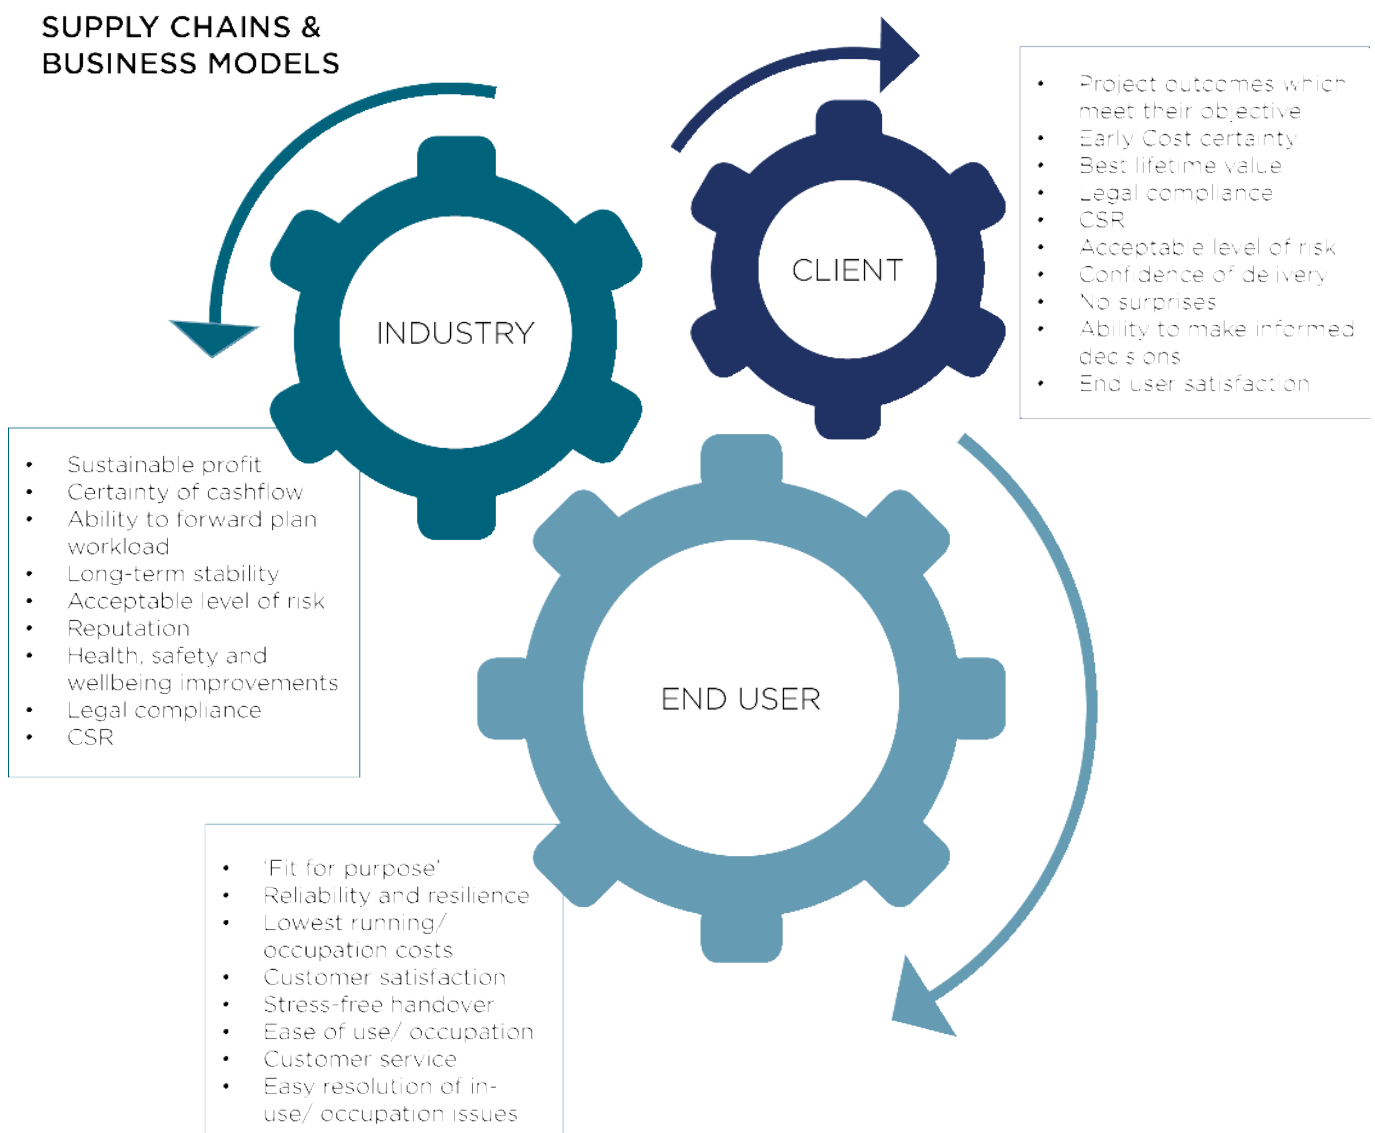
SUPPLY CHAINS & BUSINESS MODELS

INDUSTRY

CLIENT

END USER

- Project outcomes which meet their objective
- Early Cost certainty
- Best lifetime value
- Legal compliance
- CSR
- Acceptable level of risk
- Confidence of delivery
- No surprises
- Ability to make informed decisions
- End user satisfaction

- Sustainable profit
- Certainty of cashflow
- Ability to forward plan workload
- Long-term stability
- Acceptable level of risk
- Reputation
- Health, safety and wellbeing improvements
- Legal compliance
- CSR

- 'Fit for purpose'
- Reliability and resilience
- Lowest running/ occupation costs
- Customer satisfaction
- Stress-free handover
- Ease of use/ occupation
- Customer service
- Easy resolution of in-use/ occupation issues